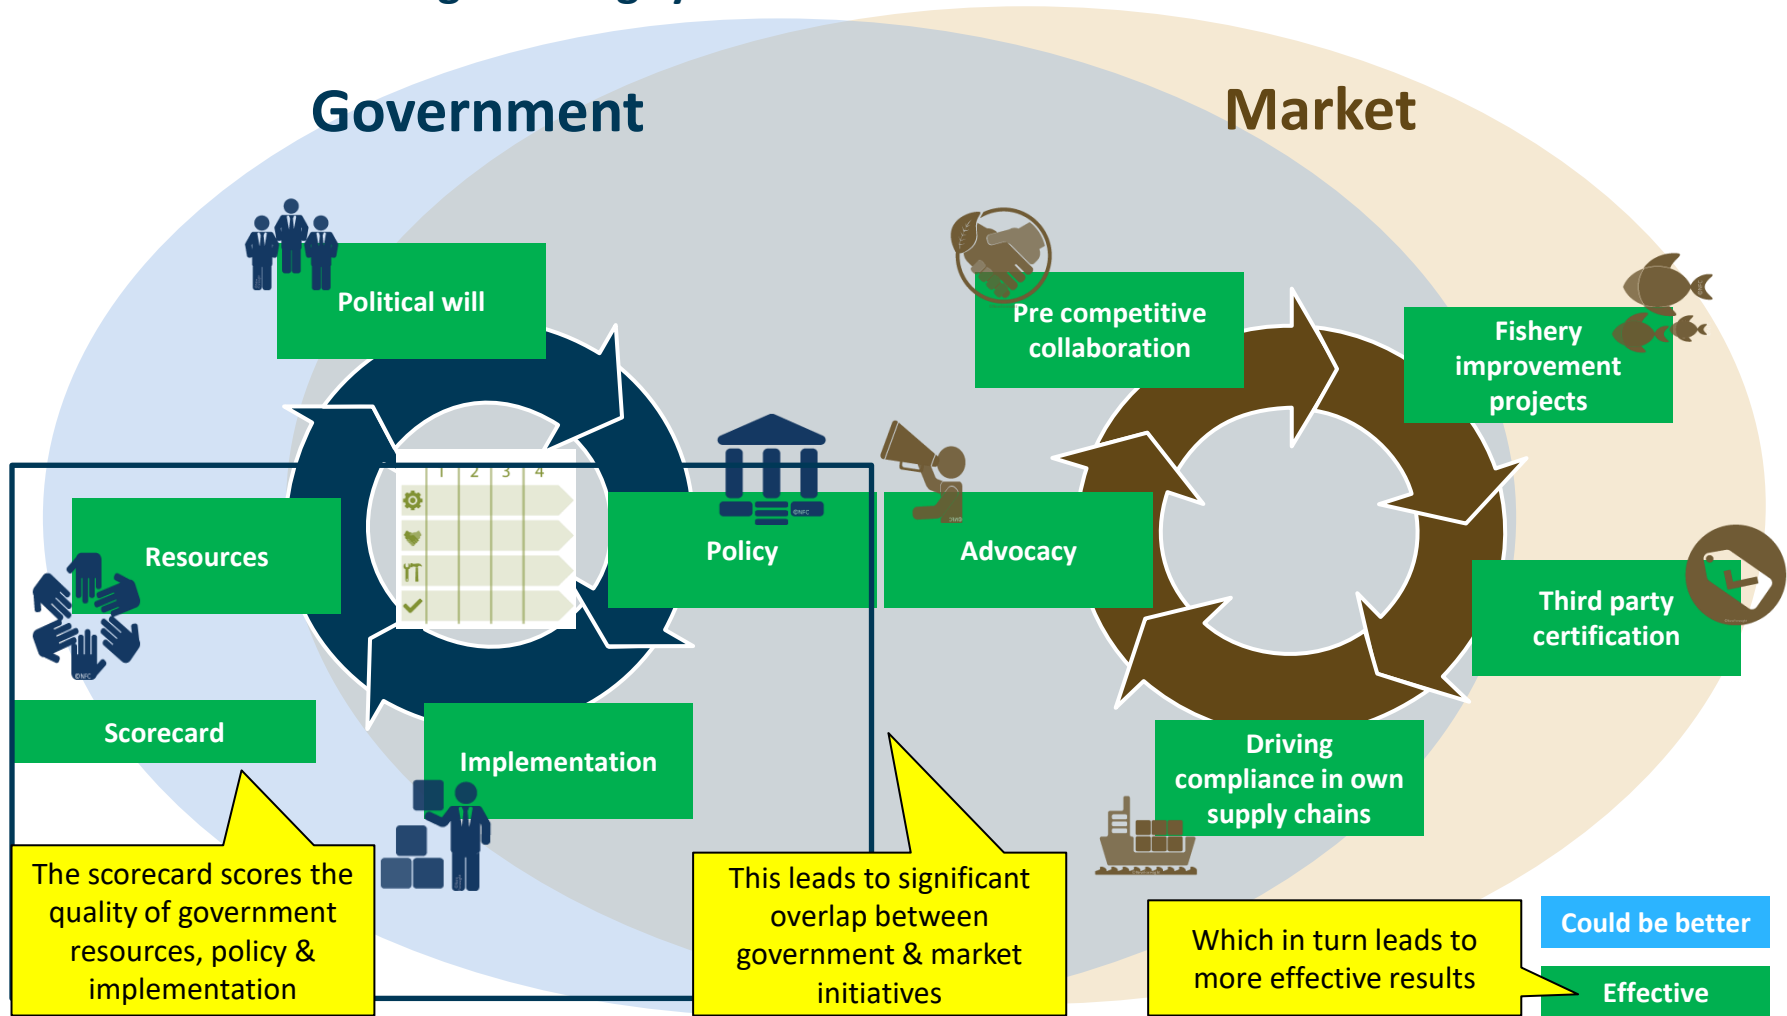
Government

Market

Political will

Pre competitive collaboration

Fishery improvement projects

1 2 3 4

Resources

Policy

Advocacy

Third party certification

Scorecard

Implementation

Driving compliance in own supply chains

The scorecard scores the quality of government resources, policy & implementation

This leads to significant overlap between government & market initiatives

Which in turn leads to more effective results

Could be better

Effective